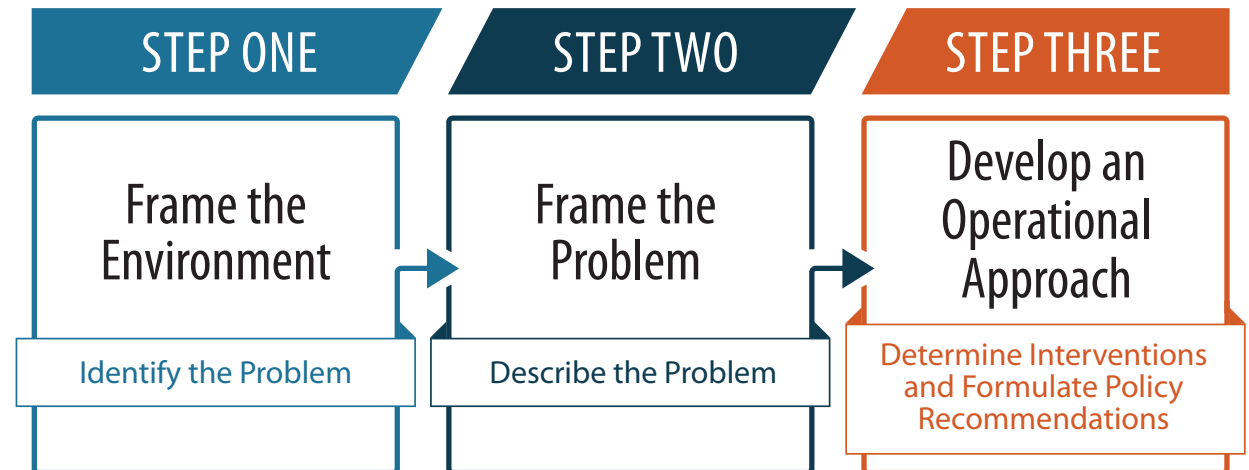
STEP ONE

Frame the Environment

Identify the Problem

STEP TWO

Frame the Problem

Describe the Problem

STEP THREE

Develop an Operational Approach

Determine Interventions and Formulate Policy Recommendations